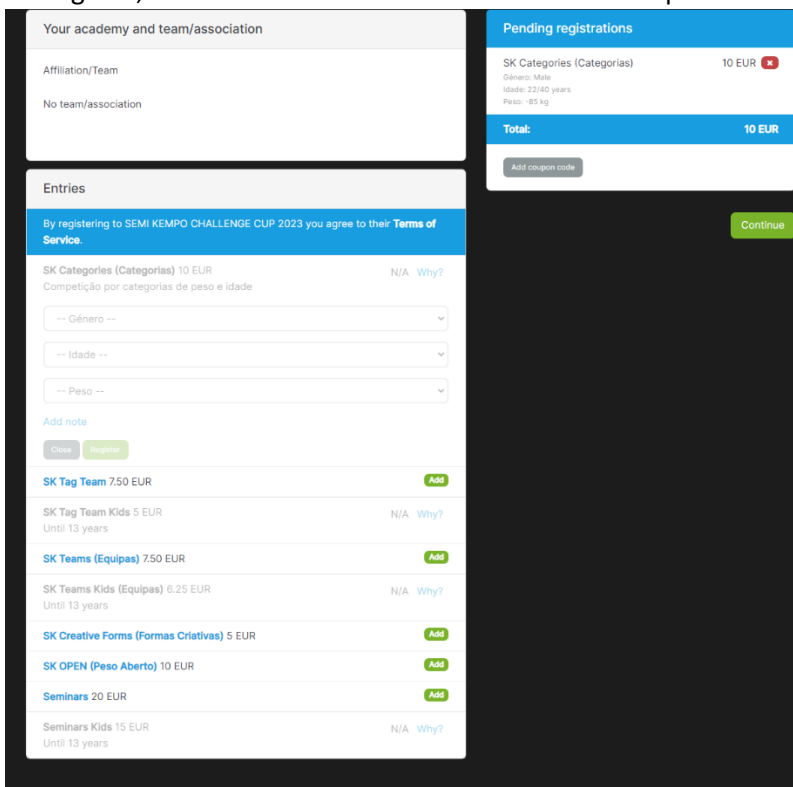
Your academy and team/association

Affiliation/Team

No team/association

Entries

By registering to SEMI KEMPO CHALLENGE CUP 2023 you agree to their Terms of Service.

SK Categories (Categorias) 10 EUR
Competição por categorias de peso e idade
N/A Why?

-- Género --

-- Idade --

-- Peso --

Add note

Close Register

SK Tag Team 7.50 EUR Add

SK Tag Team Kids 5 EUR
Until 13 years
N/A Why?

SK Teams (Equipas) 7.50 EUR Add

SK Teams Kids (Equipas) 6.25 EUR
Until 13 years
N/A Why?

SK Creative Forms (Formas Criativas) 5 EUR Add

SK OPEN (Peso Aberto) 10 EUR Add

Seminars 20 EUR Add

Seminars Kids 15 EUR
Until 13 years
N/A Why?

Pending registrations

SK Categories (Categorias) 10 EUR ✖
Género: Male
Idade: 22/40 years
Peso: -85 kg

Total: 10 EUR

Add coupon code

Continue